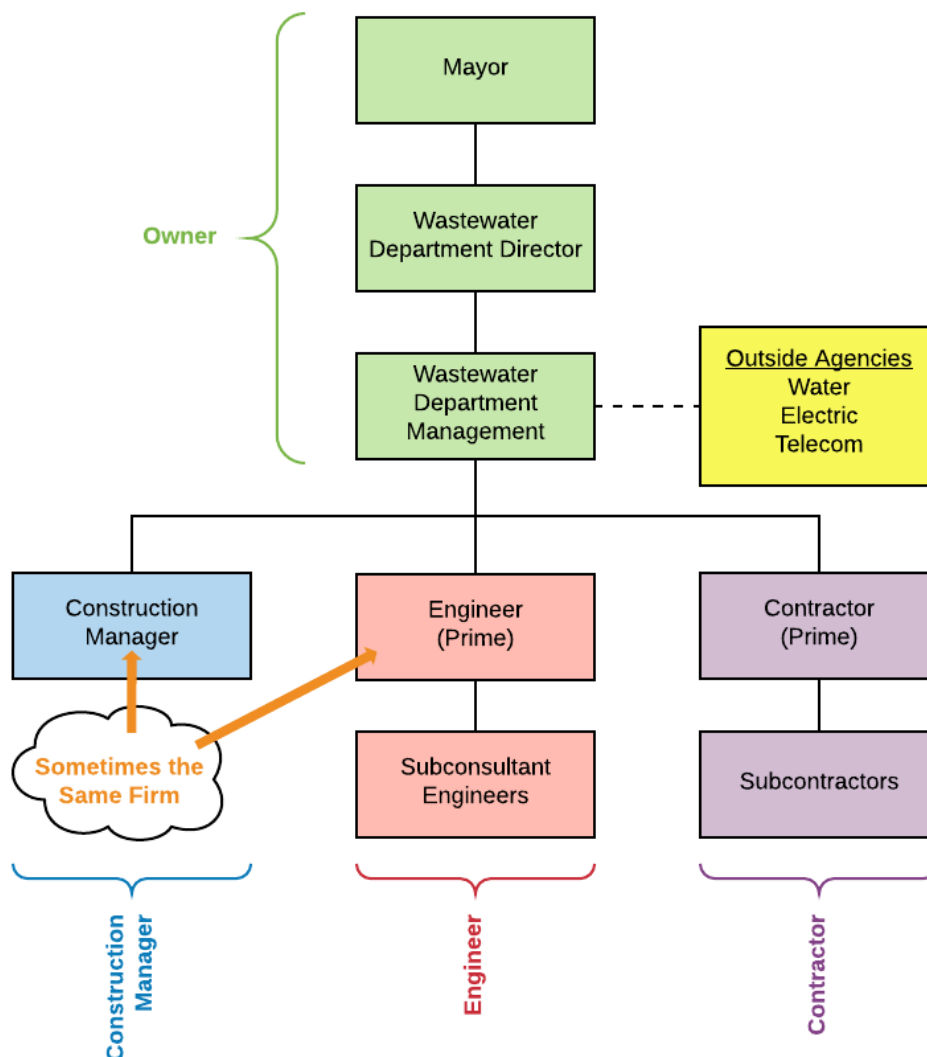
Owner

Mayor

Wastewater Department Director

Wastewater Department Management

Outside Agencies
Water
Electric
Telecom

Construction Manager

Engineer (Prime)

Contractor (Prime)

Sometimes the Same Firm

Subconsultant Engineers

Subcontractors

Construction Manager

Engineer

Contractor